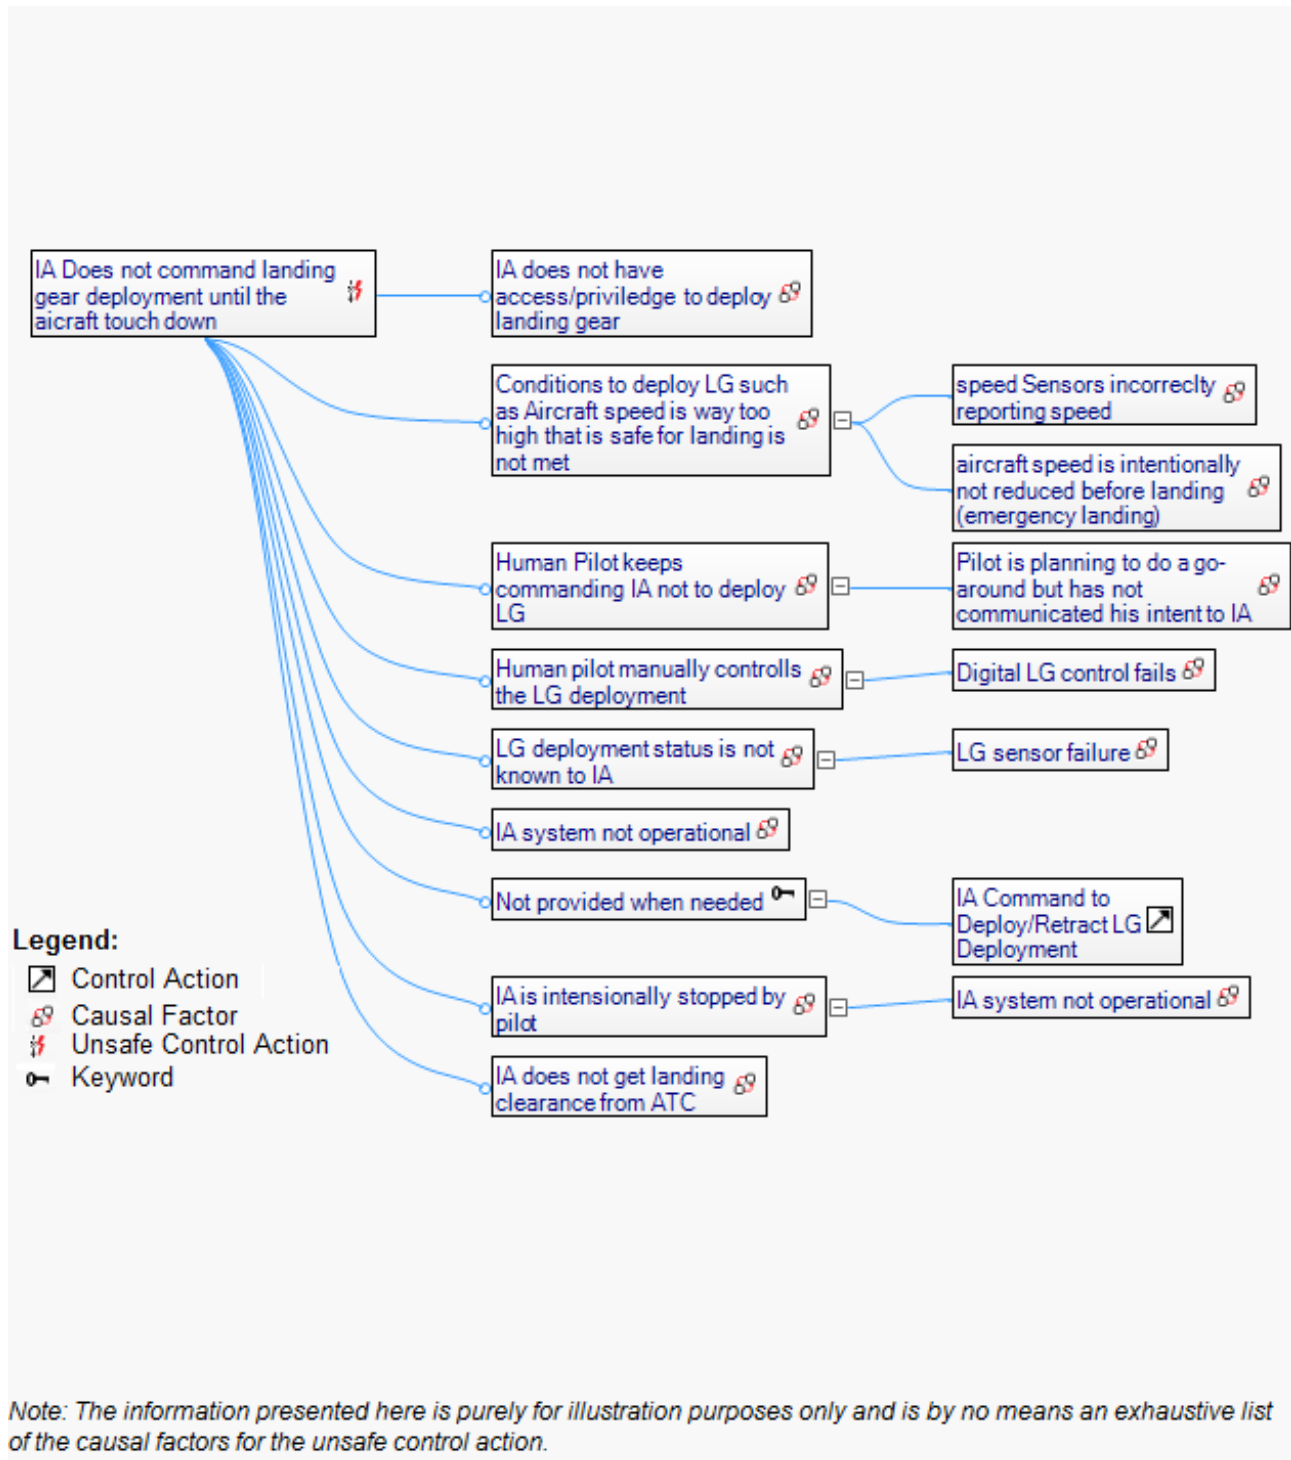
IA Does not command landing gear deployment until the aicraft touch down

IA does not have access/priviledge to deploy landing gear

Conditions to deploy LG such as Aircraft speed is way too high that is safe for landing is not met

speed Sensors incorreclty reporting speed

aircraft speed is intentionally not reduced before landing (emergency landing)

Human Pilot keeps commanding IA not to deploy LG

Pilot is planning to do a go-around but has not communicated his intent to IA

Human pilot manually controlls the LG deployment

Digital LG control fails

LG deployment status is not known to IA

LG sensor failure

IA system not operational

Not provided when needed

IA Command to Deploy/Retract LG Deployment

IA is intensionally stopped by pilot

IA system not operational

IA does not get landing clearance from ATC

Legend:
Control Action
Causal Factor
Unsafe Control Action
Keyword

Note: The information presented here is purely for illustration purposes only and is by no means an exhaustive list of the causal factors for the unsafe control action.